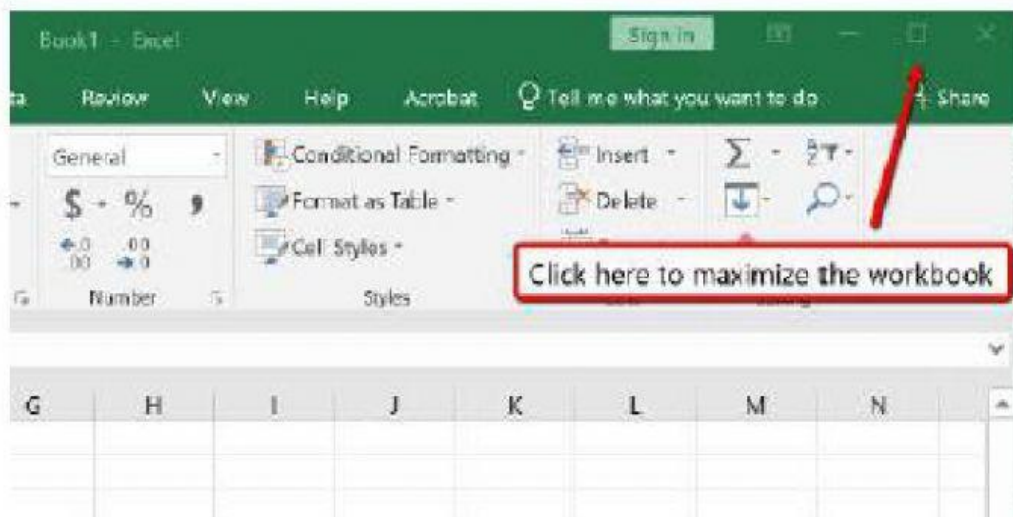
Book1 - Excel

Sign in

ta Review View Help Acrobat Tell me what you want to do Share

General

$ - % ,

$^{+.0}_{.00}$ $^{.00}_{\rightarrow .0}$

Number

Conditional Formatting -

Format as Table -

Cell Styles -

Styles

Insert -

Delete -

Click here to maximize the workbook

G H I J K L M N